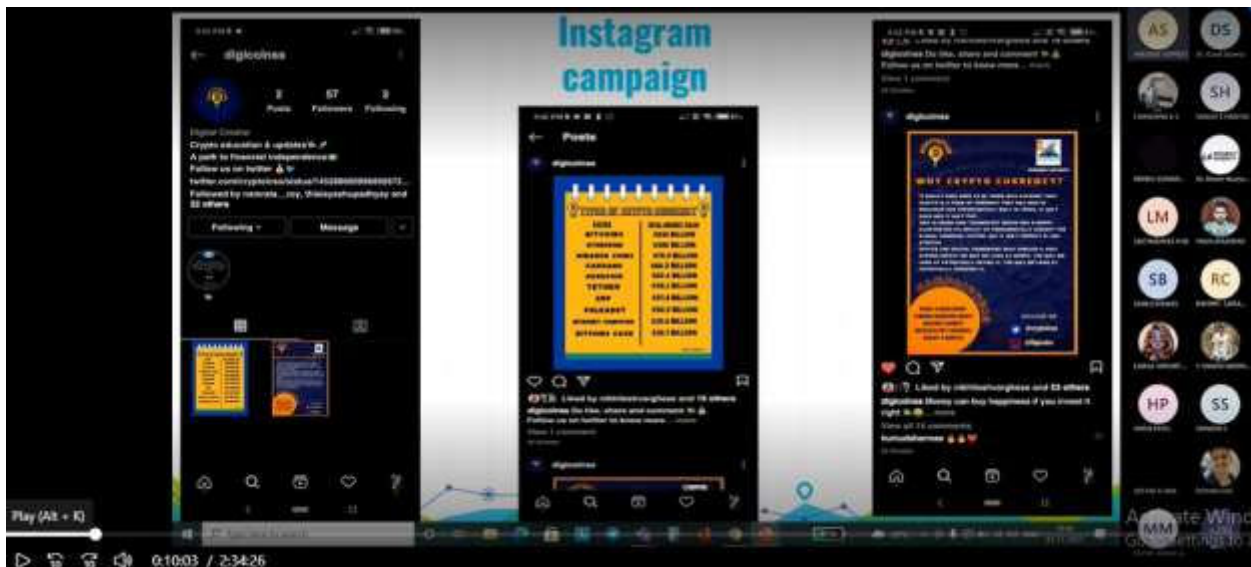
Instagram campaign

digicoinss

2 Posts 57 Followers 3 Following

Digital Creator
Crypto education & updates
A path to financial independence
Follow us on twitter
twitter.com/cryptoinss/status/145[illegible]
Followed by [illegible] and 32 others

Following Message

Posts

digicoinss

TYPES OF CRYPTO CURRENCY

Liked by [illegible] and 19 others
digicoinss Do like, share and comment
Follow us on twitter to know more... more

digicoinss

digicoinss

WHY CRYPTO CURRENCY?

Liked by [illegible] and 53 others
digicoinss Money can buy happiness if you invest it right
View all 74 comments

AS DS SH LM SB RC HP SS MM

Play (Alt + K)

0:10:03 / 2:34:26

Activate Windows
Go to Settings to